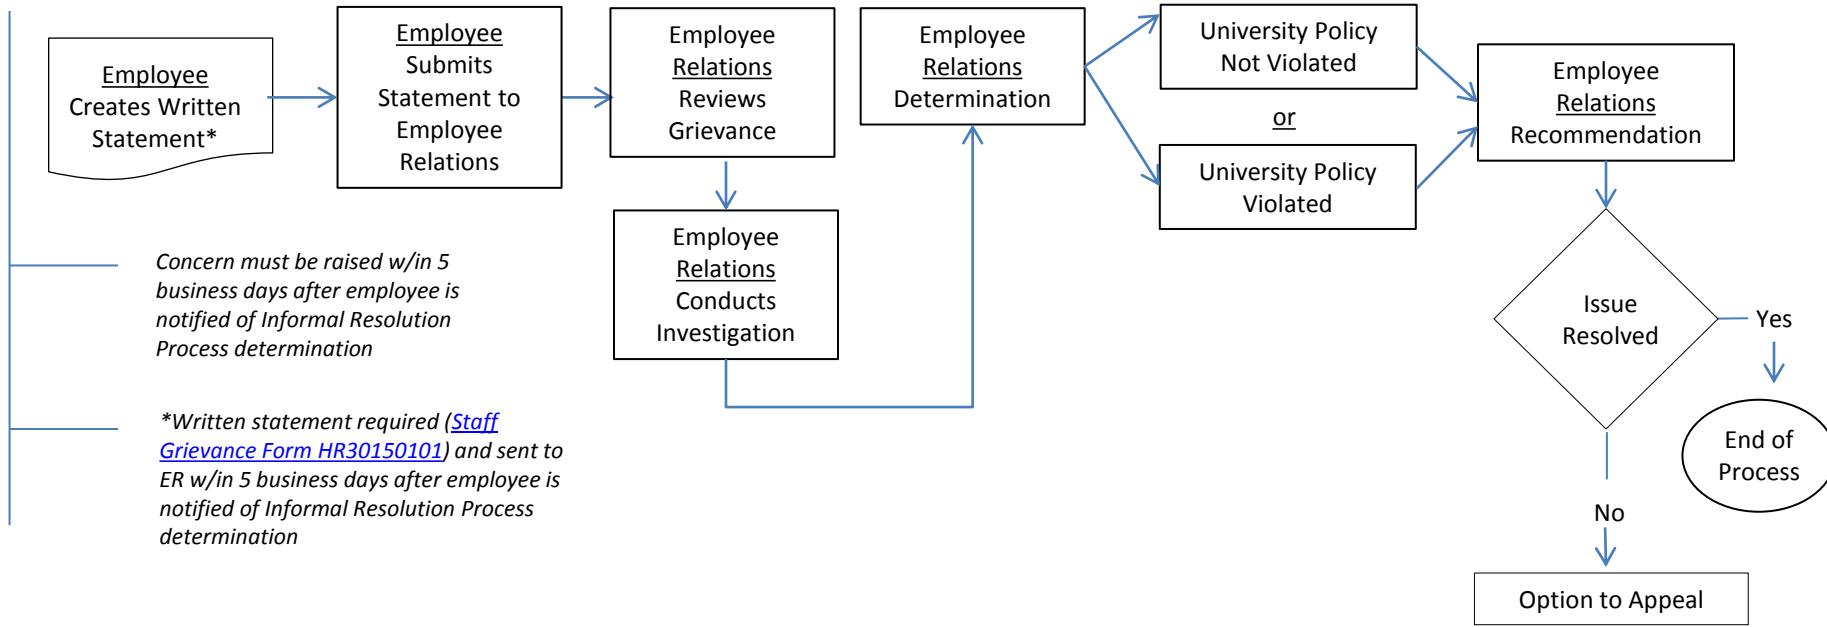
Employee Creates Written Statement*

Employee Submits Statement to Employee Relations

Employee Relations Reviews Grievance

Employee Relations Conducts Investigation

Employee Relations Determination

University Policy Not Violated

or

University Policy Violated

Employee Relations Recommendation

Issue Resolved

Yes

End of Process

No

Option to Appeal

*Concern must be raised w/in 5 business days after employee is notified of Informal Resolution Process determination*

**Written statement required (Staff Grievance Form HR30150101) and sent to ER w/in 5 business days after employee is notified of Informal Resolution Process determination*